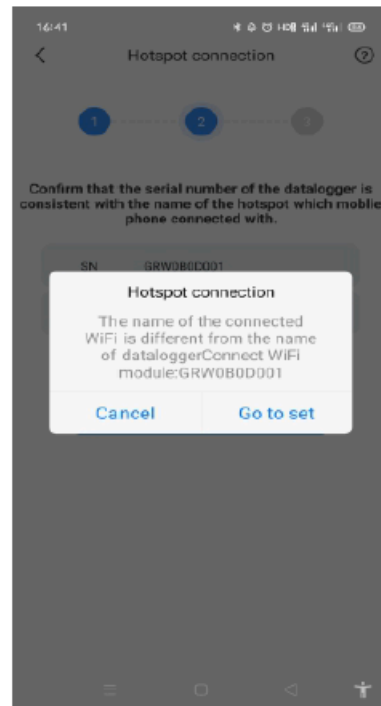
16:41

Hotspot connection

1

2

3

Confirm that the serial number of the datalogger is consistent with the name of the hotspot which moblie phone connected with.

SN GRW0B0D001

Hotspot connection

The name of the connected WiFi is different from the name of dataloggerConnect WiFi module:GRW0B0D001

Cancel

Go to set